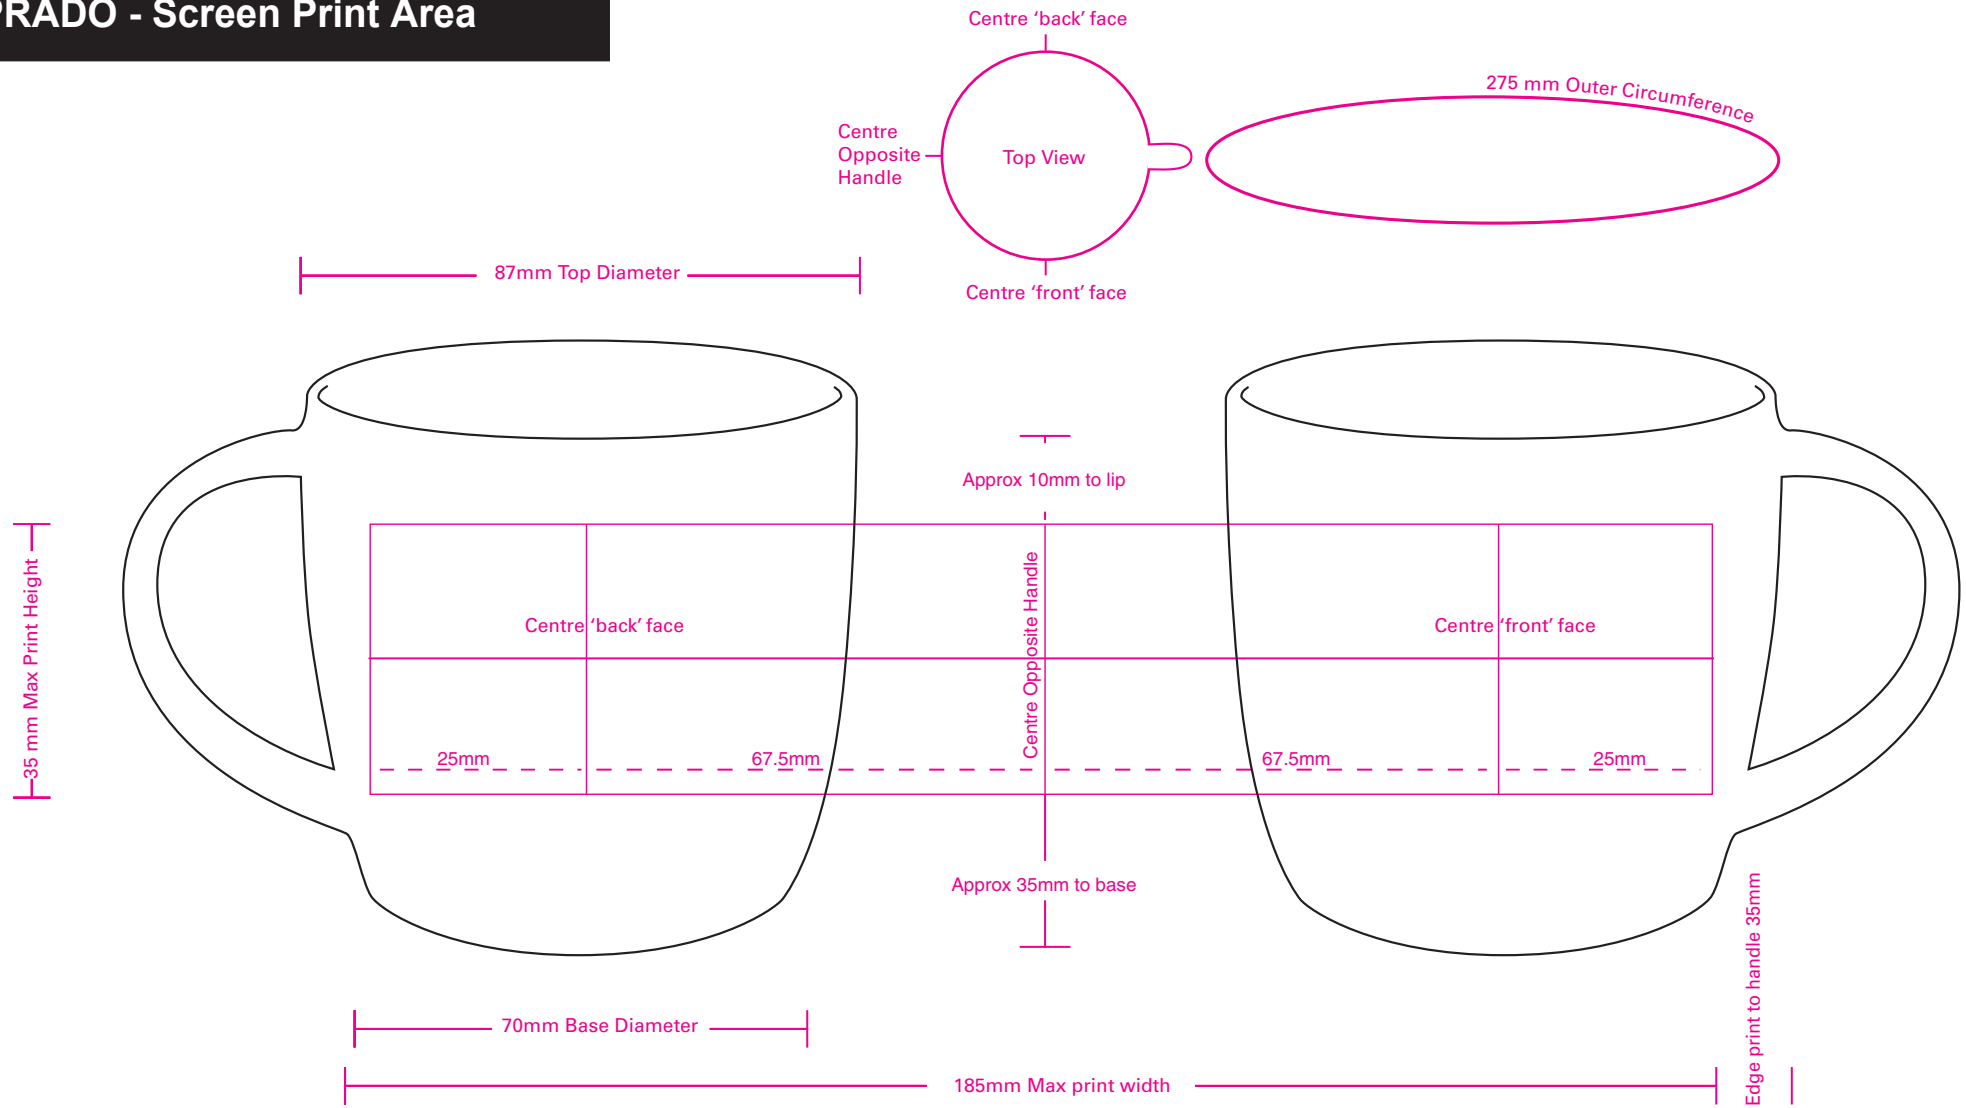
RADO - Screen Print Area

Centre 'back' face

Centre Opposite Handle

Top View

Centre 'front' face

275 mm Outer Circumference

87mm Top Diameter

Approx 10mm to lip

35 mm Max Print Height

Centre 'back' face

Centre Opposite Handle

Centre 'front' face

25mm

67.5mm

67.5mm

25mm

Approx 35mm to base

Edge print to handle 35mm

70mm Base Diameter

185mm Max print width